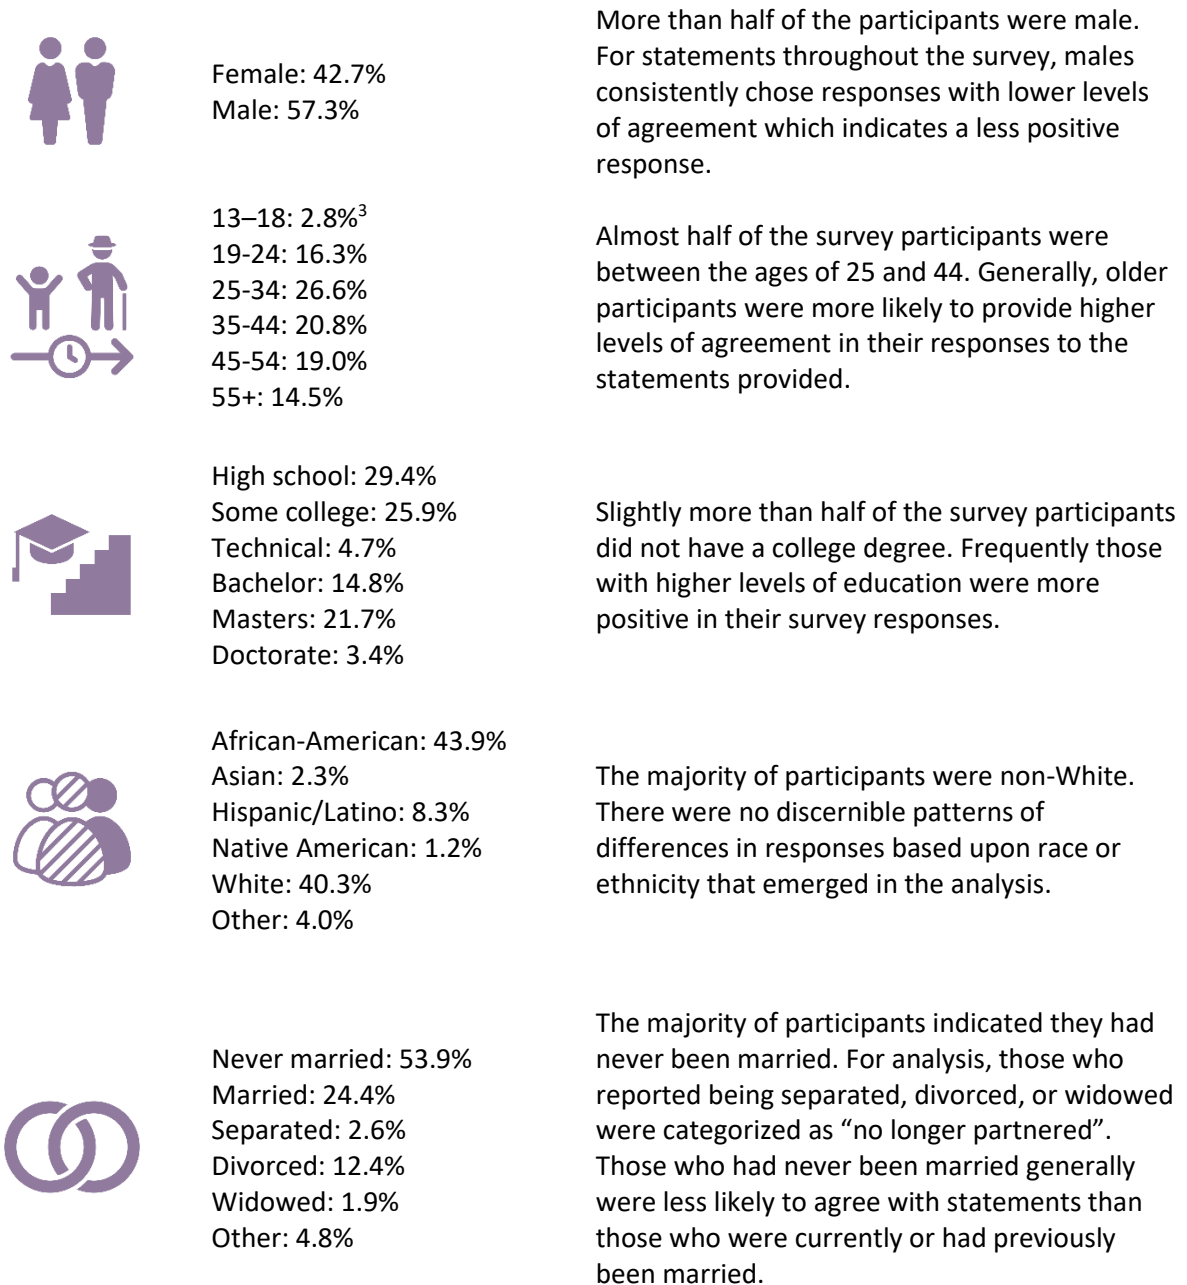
Female: 42.7%
Male: 57.3%

More than half of the participants were male. For statements throughout the survey, males consistently chose responses with lower levels of agreement which indicates a less positive response.

13–18: 2.8%$^3$
19-24: 16.3%
25-34: 26.6%
35-44: 20.8%
45-54: 19.0%
55+: 14.5%

Almost half of the survey participants were between the ages of 25 and 44. Generally, older participants were more likely to provide higher levels of agreement in their responses to the statements provided.

High school: 29.4%
Some college: 25.9%
Technical: 4.7%
Bachelor: 14.8%
Masters: 21.7%
Doctorate: 3.4%

Slightly more than half of the survey participants did not have a college degree. Frequently those with higher levels of education were more positive in their survey responses.

African-American: 43.9%
Asian: 2.3%
Hispanic/Latino: 8.3%
Native American: 1.2%
White: 40.3%
Other: 4.0%

The majority of participants were non-White. There were no discernible patterns of differences in responses based upon race or ethnicity that emerged in the analysis.

Never married: 53.9%
Married: 24.4%
Separated: 2.6%
Divorced: 12.4%
Widowed: 1.9%
Other: 4.8%

The majority of participants indicated they had never been married. For analysis, those who reported being separated, divorced, or widowed were categorized as “no longer partnered”. Those who had never been married generally were less likely to agree with statements than those who were currently or had previously been married.